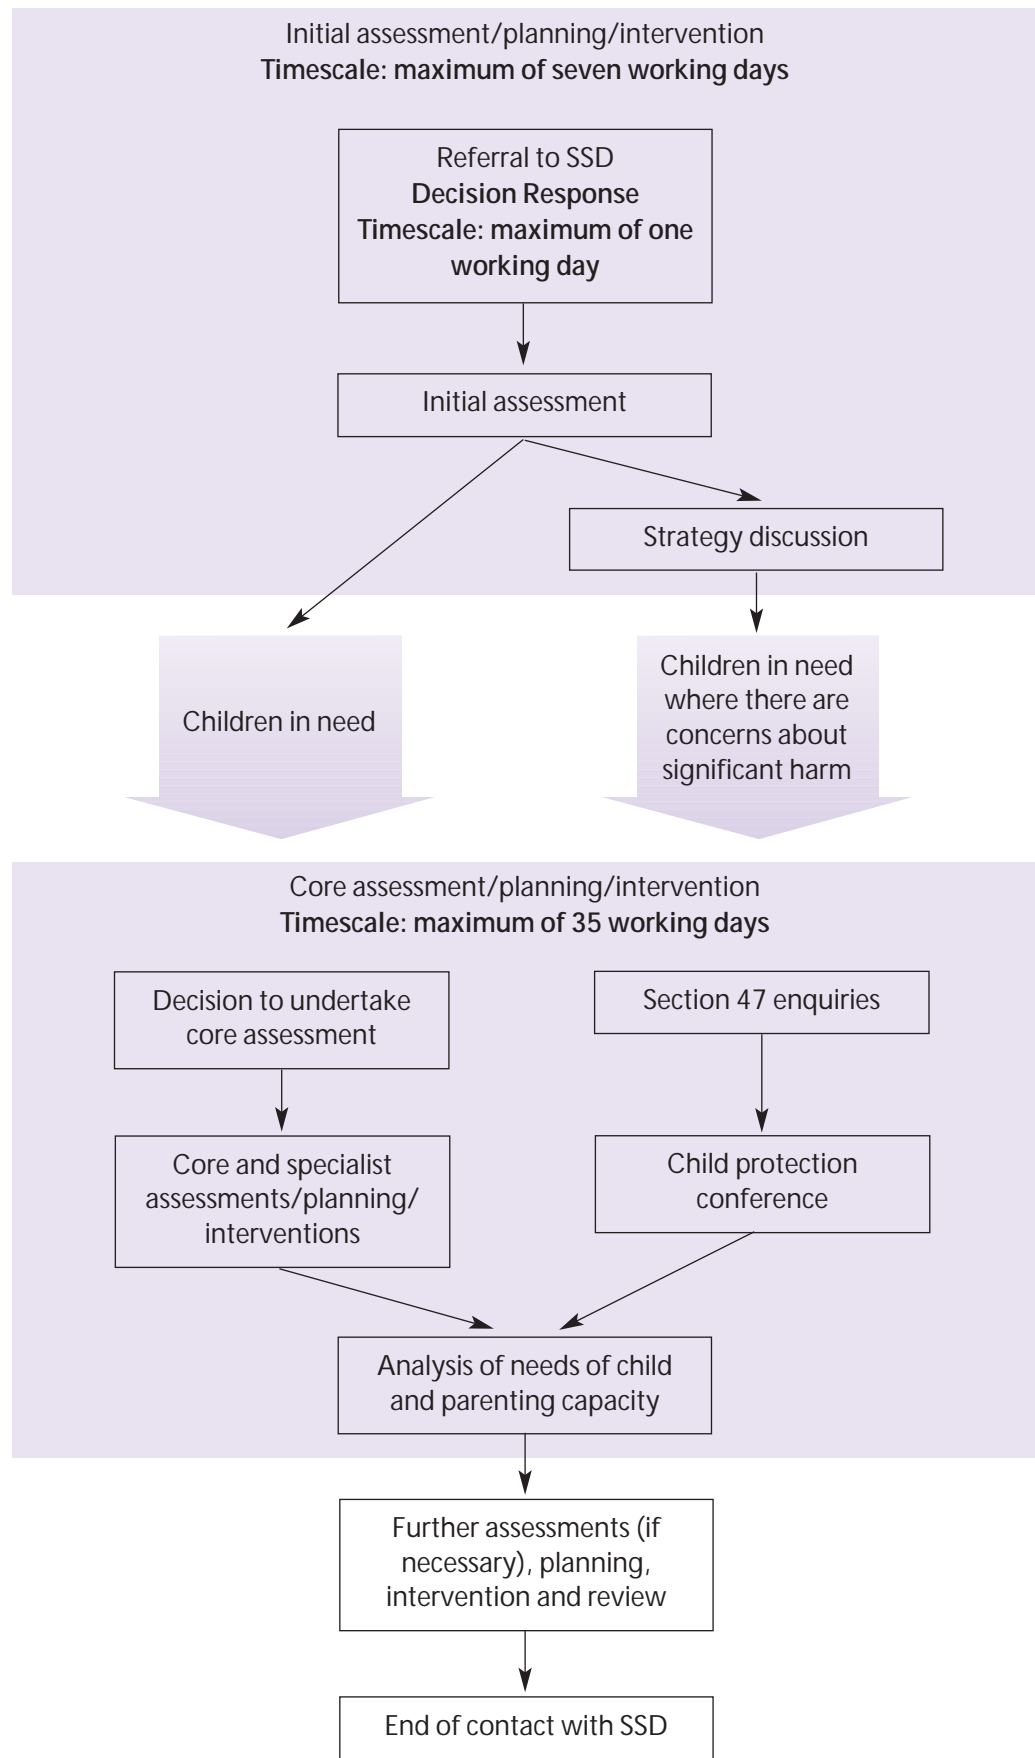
Initial assessment/planning/intervention
**Timescale: maximum of seven working days**

Referral to SSD
**Decision Response**
**Timescale: maximum of one working day**

Initial assessment

Strategy discussion

Children in need

Children in need where there are concerns about significant harm

Core assessment/planning/intervention
**Timescale: maximum of 35 working days**

Decision to undertake core assessment

Section 47 enquiries

Core and specialist assessments/planning/interventions

Child protection conference

Analysis of needs of child and parenting capacity

Further assessments (if necessary), planning, intervention and review

End of contact with SSD